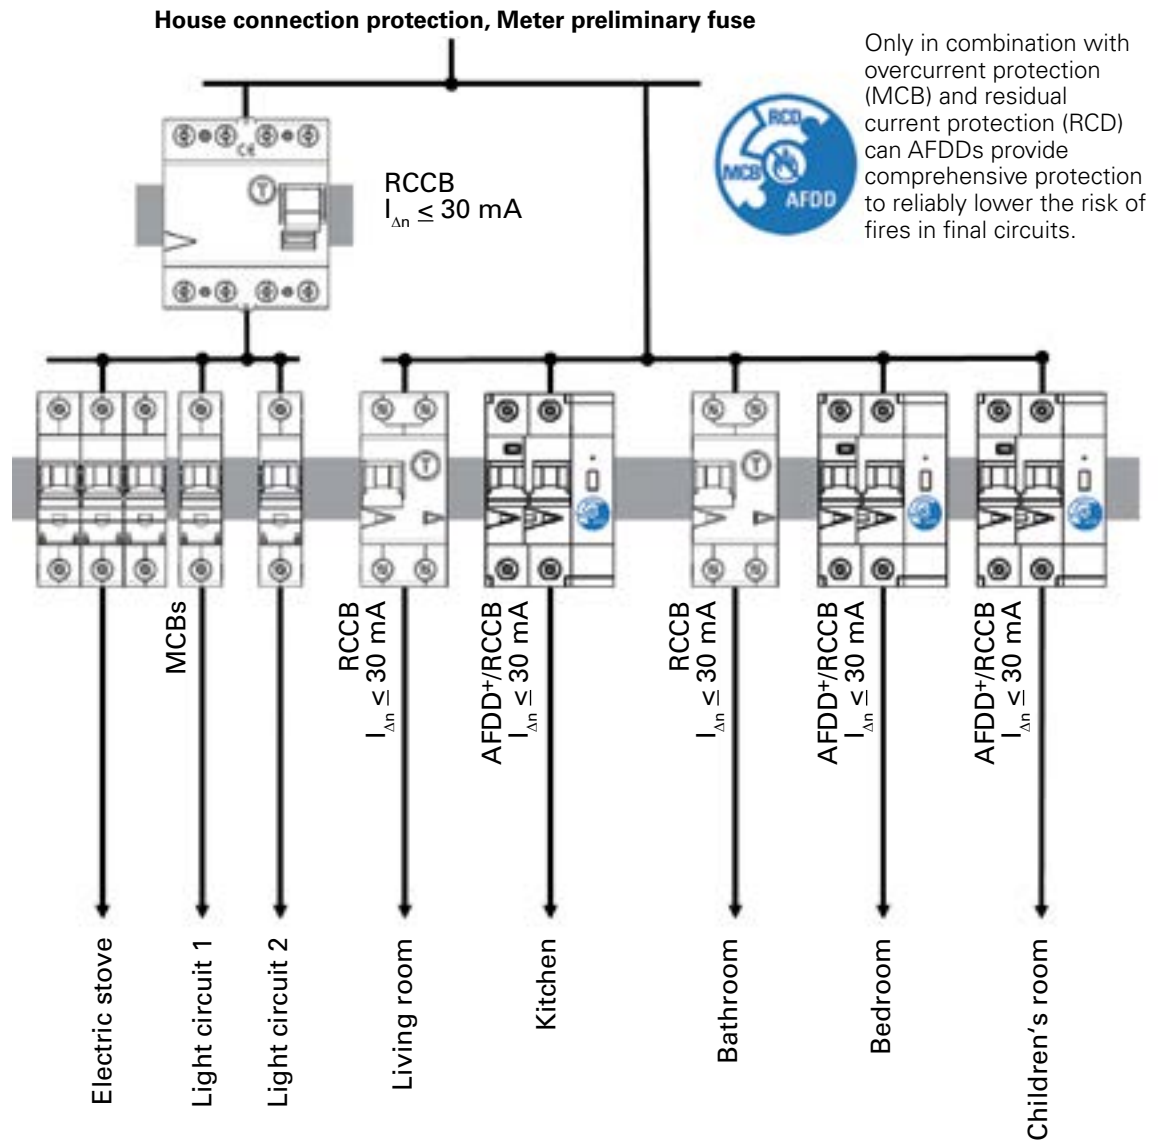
House connection protection, Meter preliminary fuse

Only in combination with overcurrent protection (MCB) and residual current protection (RCD) can AFDDs provide comprehensive protection to reliably lower the risk of fires in final circuits.

RCD
MCB
AFDD

RCCB
$I_{\Delta n} \leq 30$ mA

MCBs

RCCB
$I_{\Delta n} \leq 30$ mA

AFDD+/RCCB
$I_{\Delta n} \leq 30$ mA

RCCB
$I_{\Delta n} \leq 30$ mA

AFDD+/RCCB
$I_{\Delta n} \leq 30$ mA

AFDD+/RCCB
$I_{\Delta n} \leq 30$ mA

Electric stove

Light circuit 1

Light circuit 2

Living room

Kitchen

Bathroom

Bedroom

Children's room